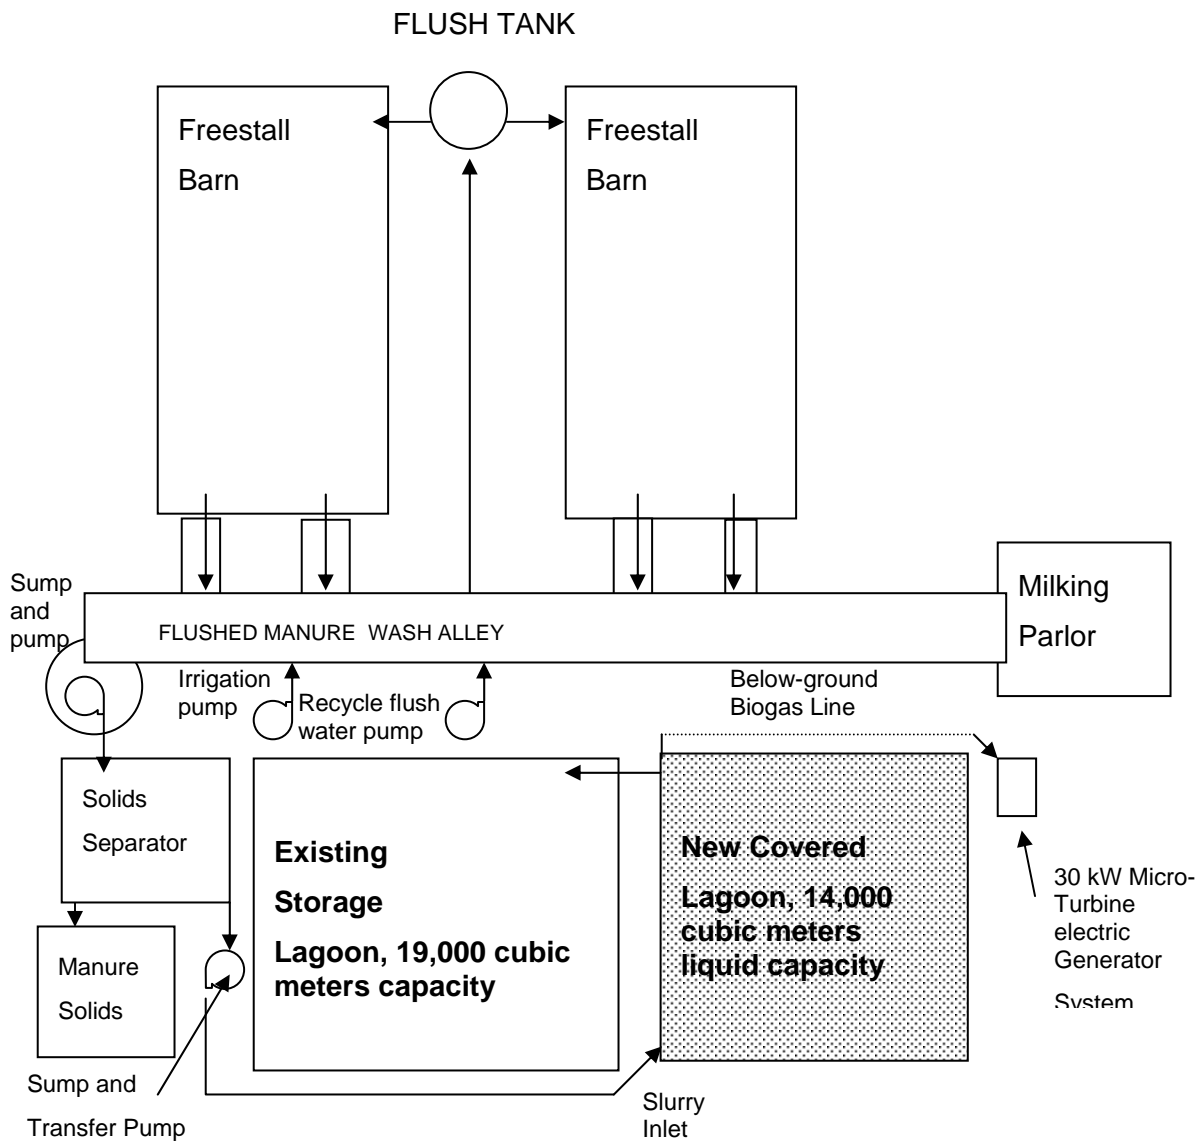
FLUSH TANK

Freestall Barn

Freestall Barn

Sump and pump

FLUSHED MANURE WASH ALLEY

Milking Parlor

Irrigation pump

Recycle flush water pump

Below-ground Biogas Line

Solids Separator

Existing Storage Lagoon, 19,000 cubic meters capacity

New Covered Lagoon, 14,000 cubic meters liquid capacity

30 kW Micro-Turbine electric Generator System

Manure Solids

Sump and Transfer Pump

Slurry Inlet